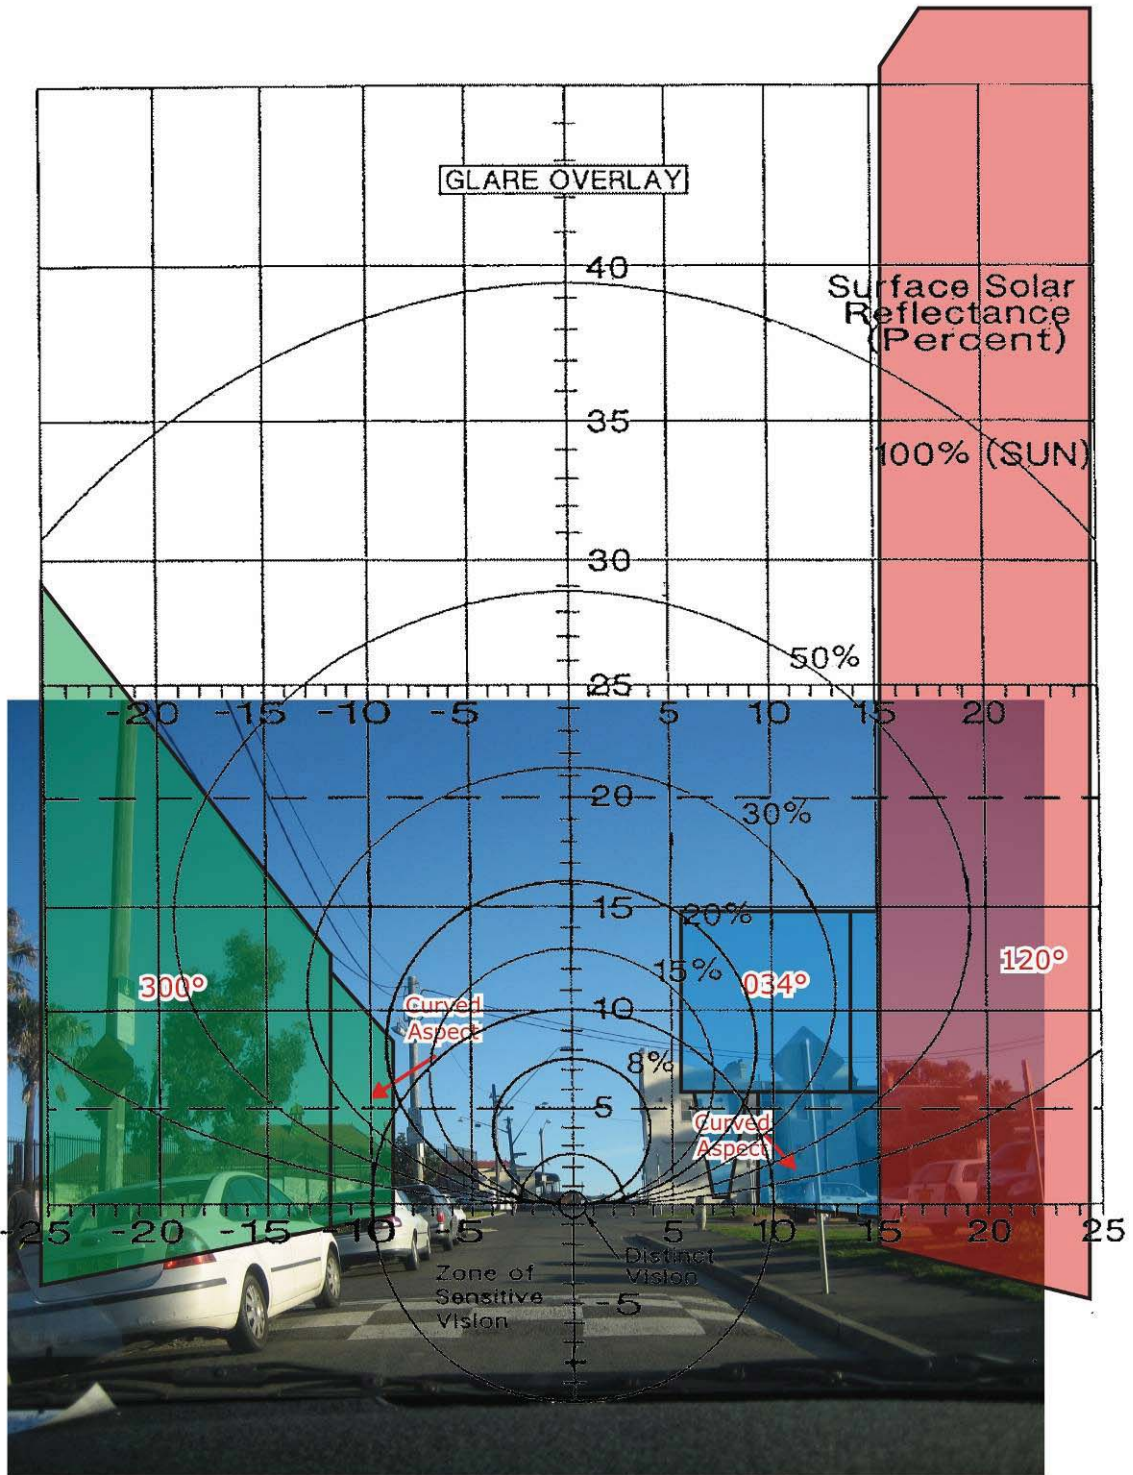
GLARE OVERLAY

40

Surface Solar Reflectance (Percent)

35

100% (SUN)

30

50%

25

-20 -15 -10 -5 5 10 15 20

20

30%

15

20%

300°

15%

034°

120°

Curved Aspect

10

8%

5

Curved Aspect

-25 -20 -15 -10 -5 5 10 15 20 25

Zone of Sensitive Vision

Distinct Vision

-5